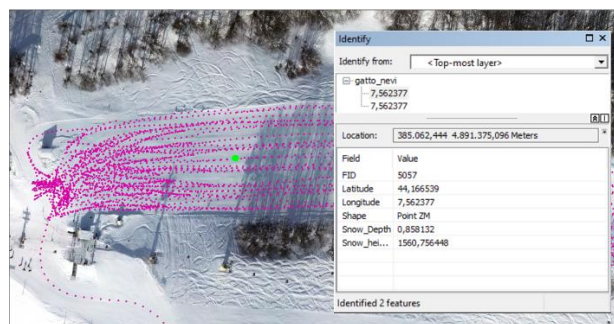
Identify

Identify from: <Top-most layer>

gatto_nevi
7,562377
7,562377

Location: 385.062,444 4.891.375,096 Meters

| Field | Value |
|---|---|
| FID | 5057 |
| Latitude | 44,166539 |
| Longitude | 7,562377 |
| Shape | Point ZM |
| Snow_Depth | 0,858132 |
| Snow_hei... | 1560,756448 |

Identified 2 features